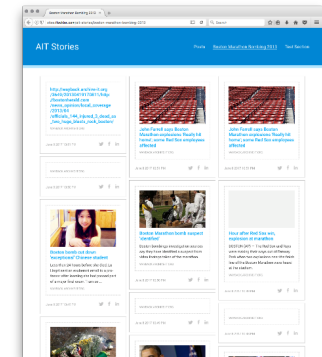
Boston Marathon Bombing 2013

AIT Stories

Posts Boston Marathon Bombing 2013 Test Section

http://wapbaol.aol.com/?url=http://www.aol.com/article/2013/04/15/boston-marathon-explosions/

John Farrell says Boston Marathon explosions 'Really hit home'; some Red Sox employees affected

John Farrell says Boston Marathon explosions 'Really hit home'; some Red Sox employees affected

Boston bomb suspect identified

Boston bomb suspect identified

Hour after Red Sox win, explosion at marathon